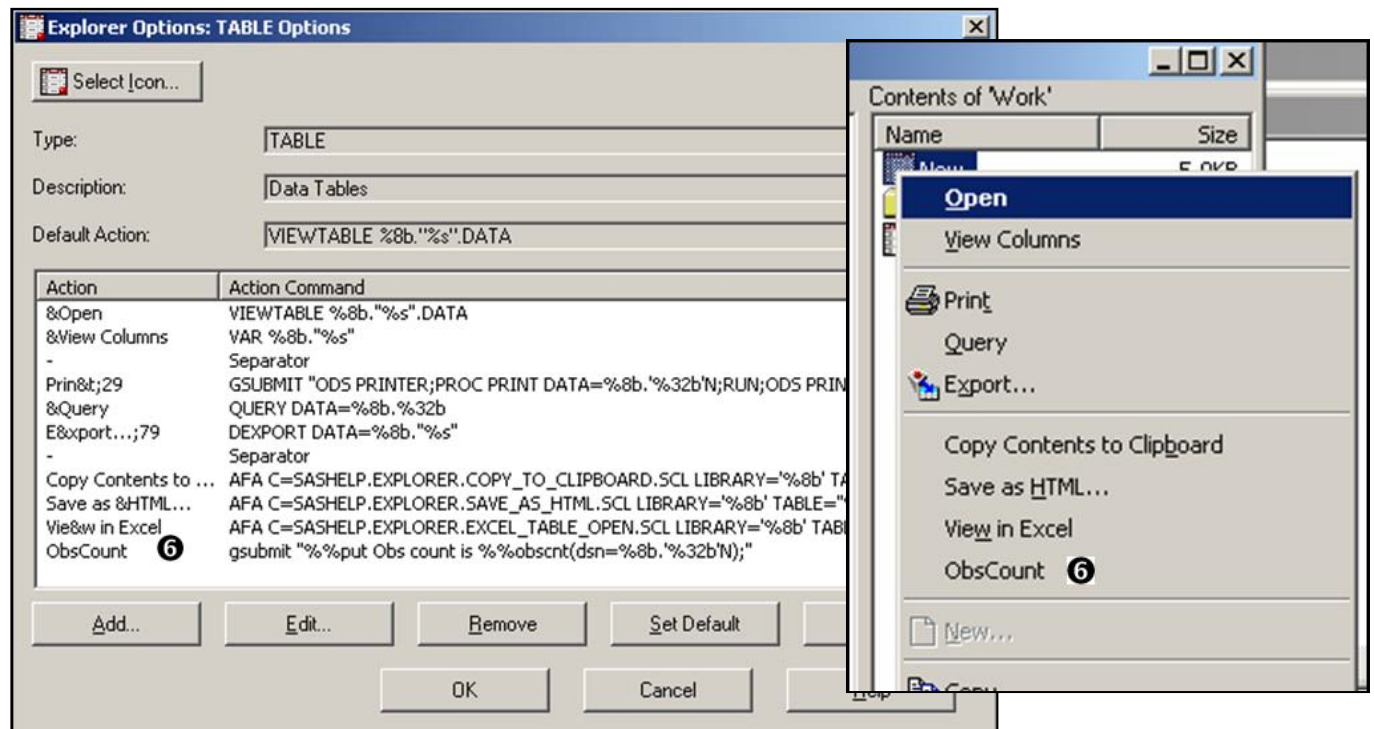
Explorer Options: TABLE Options

Select Icon...

Type: TABLE

Description: Data Tables

Default Action: VIEWTABLE %8b."%s".DATA

| Action | Action Command |
|---|---|
| &Open | VIEWTABLE %8b."%s".DATA |
| &View Columns | VAR %8b."%s" |
| - | Separator |
| Prin&t;29 | GSUBMIT "ODS PRINTER;PROC PRINT DATA=%8b.'%32b'N;RUN;ODS PRIN |
| &Query | QUERY DATA=%8b.%32b |
| E&xport...;79 | DEXPORT DATA=%8b."%s" |
| - | Separator |
| Copy Contents to ... | AFA C=SASHELP.EXPLORER.COPY_TO_CLIPBOARD.SCL LIBRARY='%8b' TA |
| Save as &HTML... | AFA C=SASHELP.EXPLORER.SAVE_AS_HTML.SCL LIBRARY='%8b' TABLE=" |
| Vie&w in Excel | AFA C=SASHELP.EXPLORER.EXCEL_TABLE_OPEN.SCL LIBRARY='%8b' TAB |
| ObsCount ❻ | gsubmit "%%put Obs count is %%obscnt(dsn=%8b.'%32b'N);" |

Add... Edit... Remove Set Default

OK Cancel

Contents of 'Work'

| Name | Size |
|---|---|
| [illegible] | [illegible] |

Open
View Columns
Print
Query
Export...
Copy Contents to Clipboard
Save as HTML...
View in Excel
ObsCount ❻
New...
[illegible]